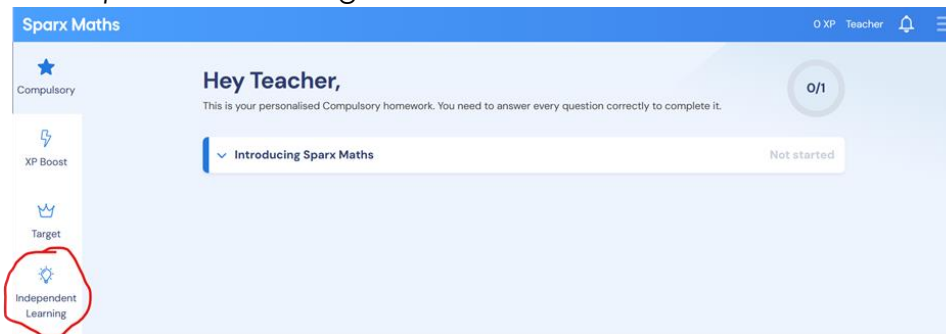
Sparx Maths

0 XP Teacher

Compulsory

XP Boost

Target

Independent Learning

Hey Teacher,

This is your personalised Compulsory homework. You need to answer every question correctly to complete it.

0/1

Introducing Sparx Maths

Not started